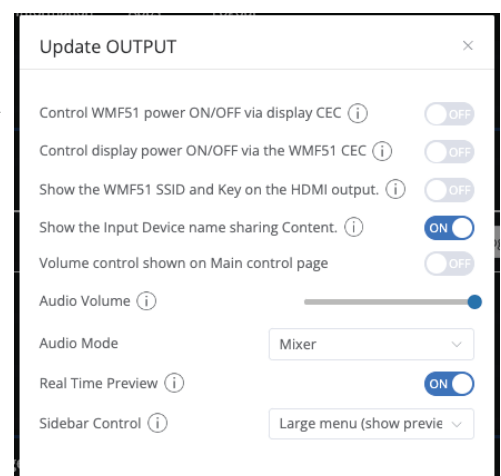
Update OUTPUT ×

Control WMF51 power ON/OFF via display CEC ⓘ OFF

Control display power ON/OFF via the WMF51 CEC ⓘ OFF

Show the WMF51 SSID and Key on the HDMI output. ⓘ OFF

Show the Input Device name sharing Content. ⓘ ON

Volume control shown on Main control page OFF

Audio Volume ⓘ

Audio Mode Mixer

Real Time Preview ⓘ ON

Sidebar Control ⓘ Large menu (show previe